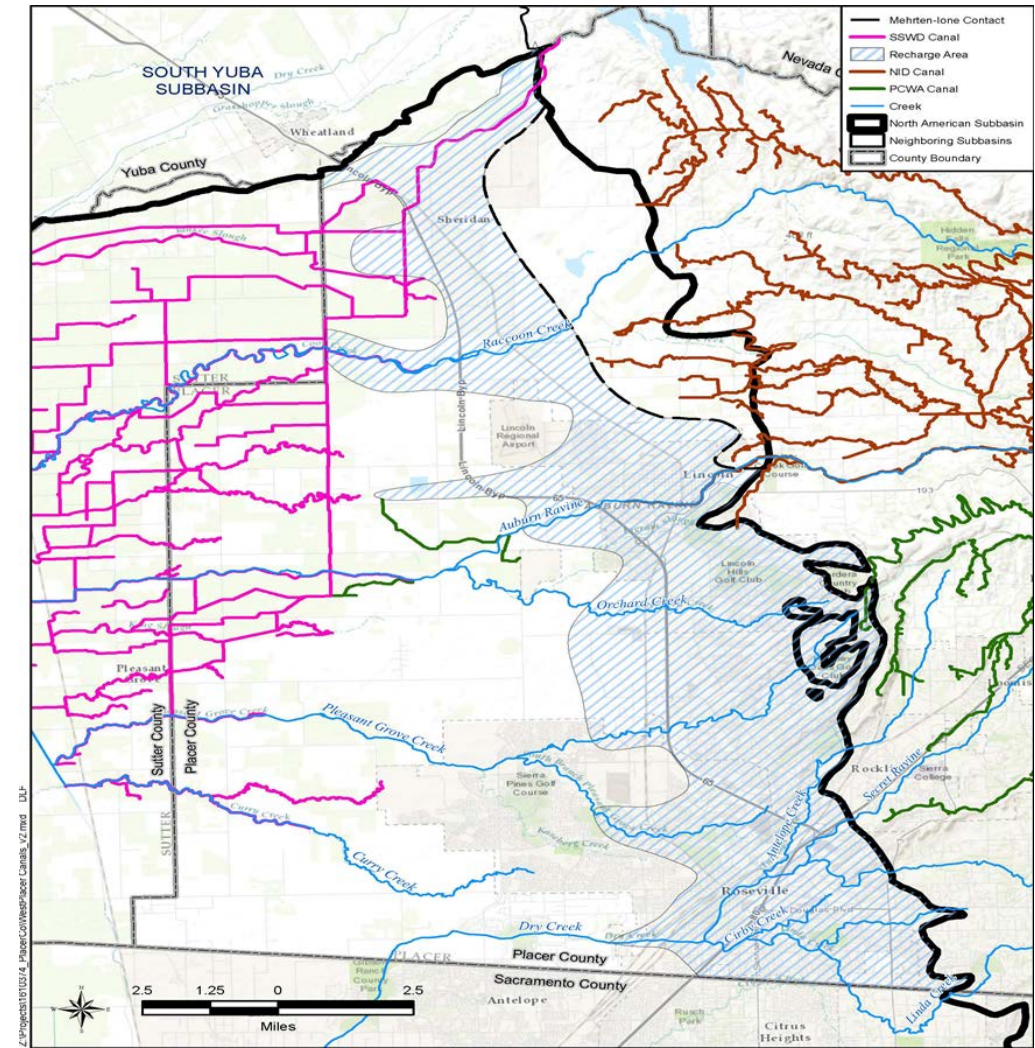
Mehrten-Ione Contact
SSWD Canal
Recharge Area
NID Canal
PCWA Canal
Creek
North American Subbasin
Neighboring Subbasins
County Boundary

SOUTH YUBA SUBBASIN
Dry Creek
Grasshopper Slough
Wheatland
Yuba County
Nevada C
Sheridan
Hidden Regional Park
Raccoon Creek
SUTTER
PLACER
Lincoln Byp
Lincoln Byp
Lincoln Regional Airport
Lincoln
193
65
Auburn Ravine
AUBURN RAVINE
Lincoln Hills Golf Club
Orchard Creek
Pleasant Grove Creek
Pleasant
Sutter County
Placer County
SUTTER
Sierra Pines Golf Course
65
Rocklin
Sierra College
Secret Ravine
Antelope Creek
Curry Creek
Roseville
Cirby Creek
Dry Creek
Dry Creek
PLACER
Placer County
Sacramento County
Antelope
Citrus Heights
Linda Creek
2.5
1.25
0
2.5
Miles
Z:\Projects\1610374_PlacerCoWest\Placer Canals_v2.mxd DLF